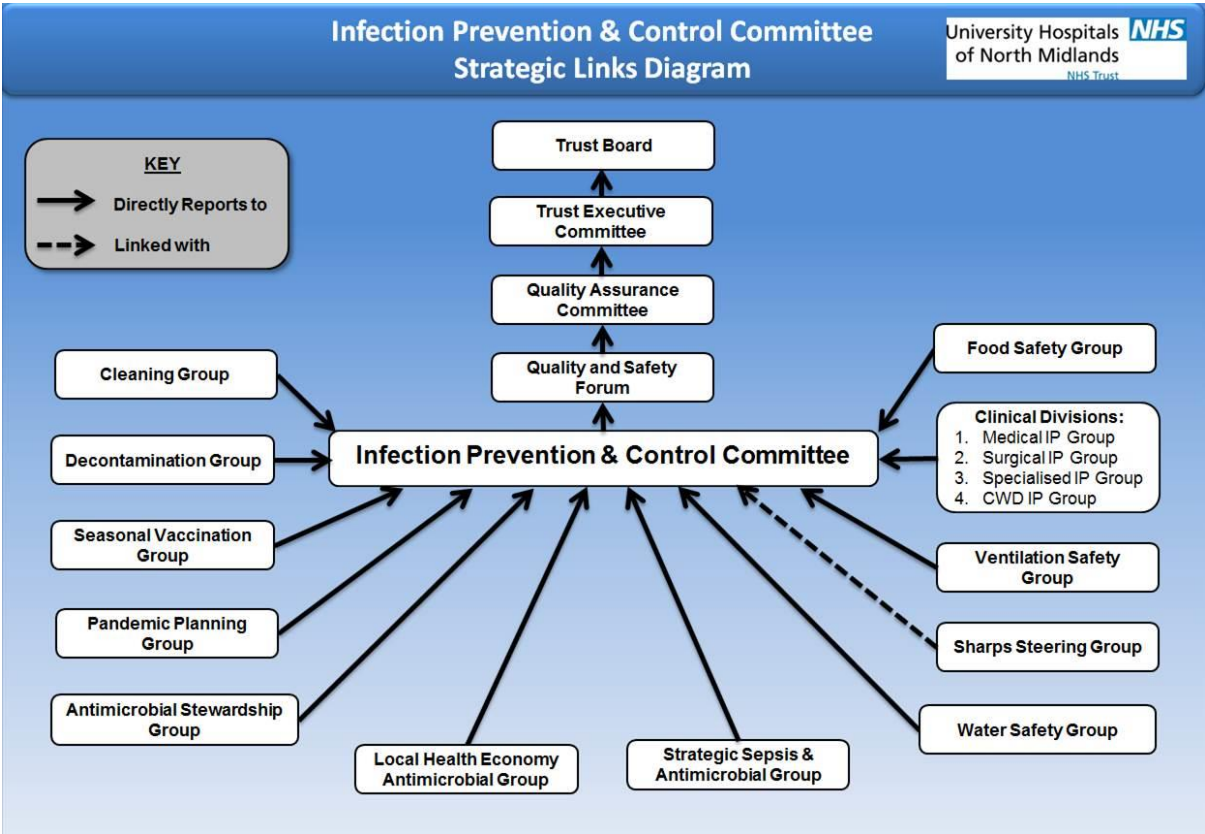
Infection Prevention & Control Committee
Strategic Links Diagram

University Hospitals of North Midlands NHS
NHS Trust

KEY
Directly Reports to
Linked with

Trust Board

Trust Executive Committee

Quality Assurance Committee

Quality and Safety Forum

Cleaning Group

Food Safety Group

Infection Prevention & Control Committee

Decontamination Group

Clinical Divisions:
1. Medical IP Group
2. Surgical IP Group
3. Specialised IP Group
4. CWD IP Group

Seasonal Vaccination Group

Ventilation Safety Group

Pandemic Planning Group

Sharps Steering Group

Antimicrobial Stewardship Group

Water Safety Group

Local Health Economy Antimicrobial Group

Strategic Sepsis & Antimicrobial Group